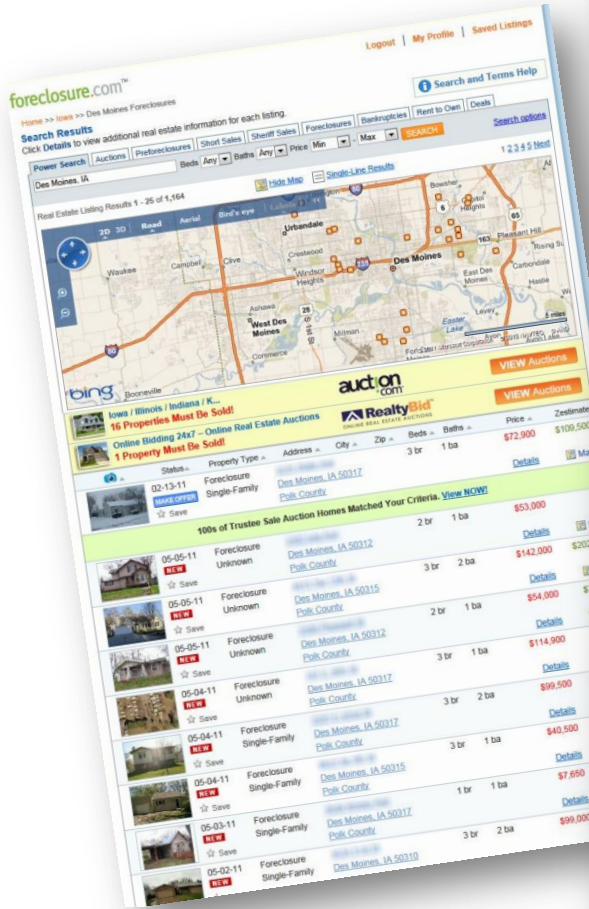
Logout | My Profile | Saved Listings

foreclosure.com™

Search and Terms Help

Home >> Iowa >> Des Moines Foreclosures

Search Results

Click Details to view additional real estate information for each listing.

Search options

Power Search | Auctions | Preforeclosures | Short Sales | Sheriff Sales | Foreclosures | Bankruptcies | Rent to Own | Deals

Des Moines, IA

Beds Any Baths Any Price Min - Max SEARCH

1 2 3 4 5 Next

Real Estate Listing Results 1 - 25 of 1,164

Hide Map | Single-Line Results

2D 3D Road Aerial Bird's eye

Urbandale Des Moines Waukee Clive Windsor Heights West Des Moines Pleasant Hill Carbondale East Des Moines Ankeny Commerce Booneville Milman

bing

auction.com

VIEW Auctions

Iowa / Illinois / Indiana / K...
16 Properties Must Be Sold!

Online Bidding 24x7 – Online Real Estate Auctions
1 Property Must Be Sold!

RealtyBid

VIEW Auctions

| | Status | Property Type | Address | City | Zip | Beds | Baths | Price | Zestimate |
|---|---|---|---|---|---|---|---|---|---|
| | 02-13-11 MAKE OFFER Save | Foreclosure Single-Family | Des Moines, IA 50317 Polk County | | | 3 br | 1 ba | $72,900 Details | $109,500 |

100s of Trustee Sale Auction Homes Matched Your Criteria. View NOW!

| | Status | Property Type | Address | Beds | Baths | Price |
|---|---|---|---|---|---|---|
| | 05-05-11 NEW Save | Foreclosure Unknown | Des Moines, IA 50312 Polk County | 2 br | 1 ba | $53,000 Details |
| | 05-05-11 NEW Save | Foreclosure Unknown | Des Moines, IA 50315 Polk County | 3 br | 2 ba | $142,000 Details |
| | 05-05-11 NEW Save | Foreclosure Unknown | Des Moines, IA 50312 Polk County | 2 br | 1 ba | $54,000 Details |
| | 05-04-11 NEW Save | Foreclosure Unknown | Des Moines, IA 50317 Polk County | 3 br | 1 ba | $114,900 Details |
| | 05-04-11 NEW Save | Foreclosure Single-Family | Des Moines, IA 50317 Polk County | 3 br | 2 ba | $99,500 Details |
| | 05-04-11 NEW Save | Foreclosure Single-Family | Des Moines, IA 50315 Polk County | 3 br | 1 ba | $40,500 Details |
| | 05-03-11 NEW Save | Foreclosure Single-Family | Des Moines, IA 50317 Polk County | 1 br | 1 ba | $7,650 Details |
| | 05-02-11 | Foreclosure Single-Family | Des Moines, IA 50310 | 3 br | 2 ba | $99,000 |